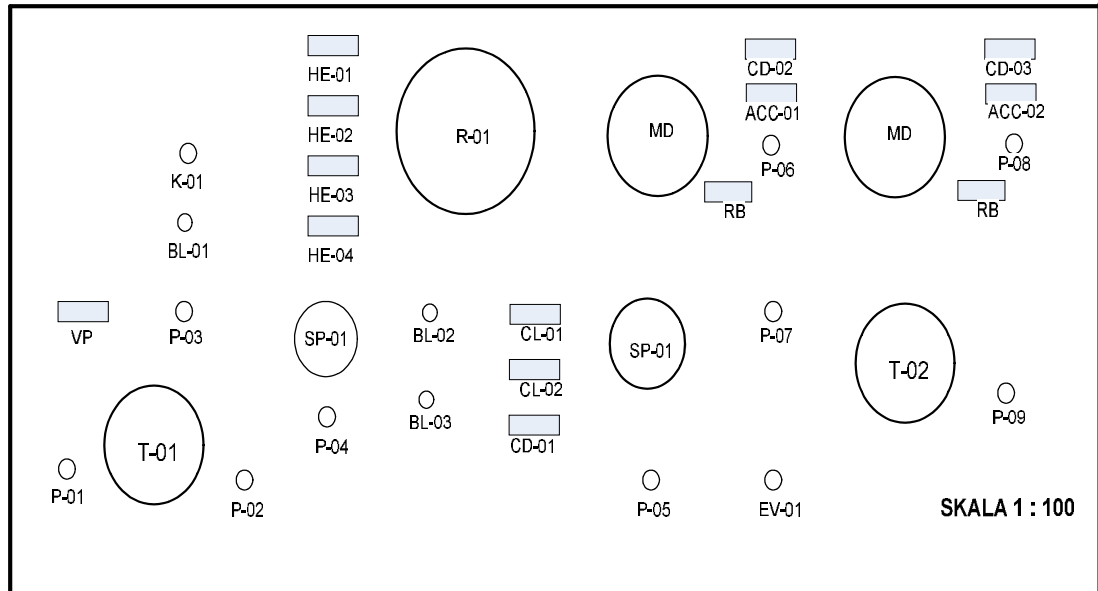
HE-01

HE-02

HE-03

HE-04

R-01

MD

CD-02

ACC-01

P-06

RB

MD

CD-03

ACC-02

P-08

RB

K-01

BL-01

VP

P-03

SP-01

BL-02

CL-01

CL-02

CD-01

BL-03

P-04

SP-01

P-07

T-02

P-09

T-01

P-01

P-02

P-05

EV-01

SKALA 1 : 100